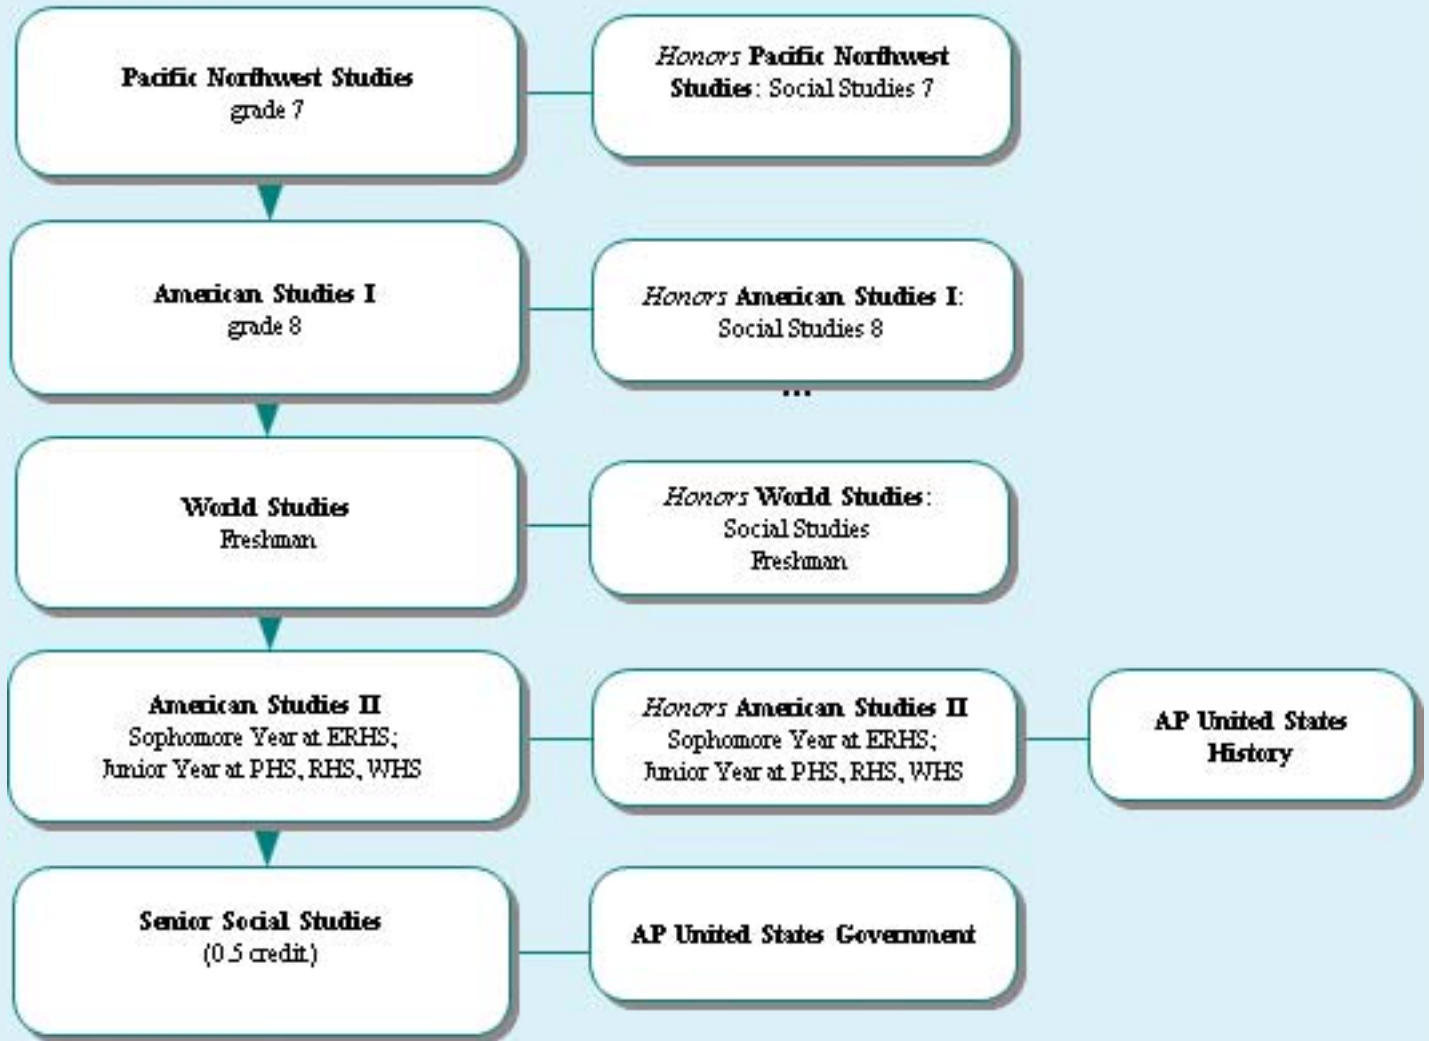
Pacific Northwest Studies
grade 7

*Honors* Pacific Northwest Studies: Social Studies 7

American Studies I
grade 8

*Honors* American Studies I: Social Studies 8

...

World Studies
Freshman

*Honors* World Studies: Social Studies Freshman

American Studies II
Sophomore Year at ERHS; Junior Year at PHS, RHS, WHS

*Honors* American Studies II
Sophomore Year at ERHS; Junior Year at PHS, RHS, WHS

AP United States History

Senior Social Studies
(0.5 credit)

AP United States Government